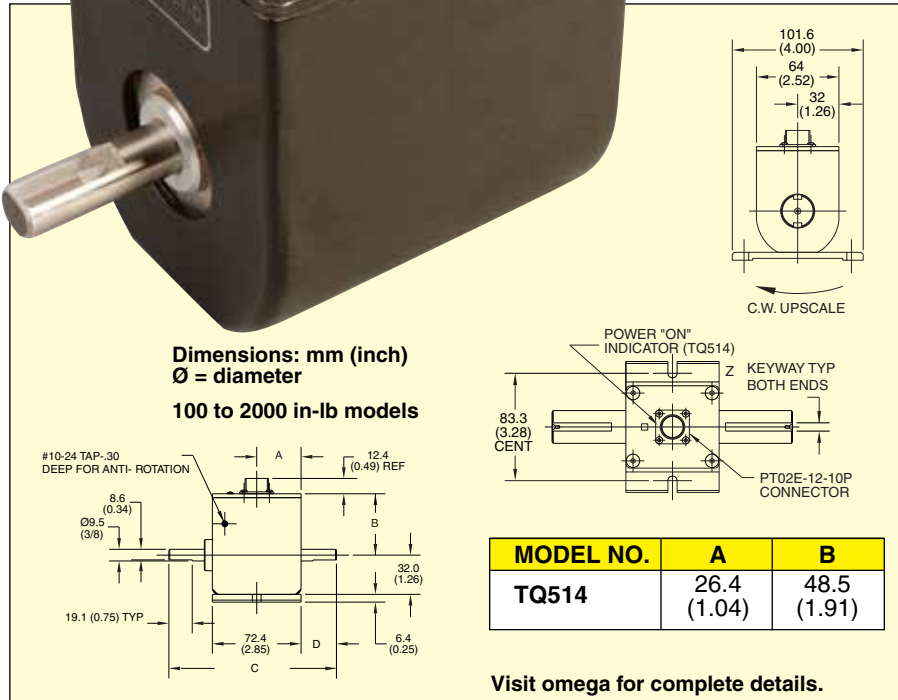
101.6
(4.00)
64
(2.52)
32
(1.26)

C.W. UPSCALE

Dimensions: mm (inch)
Ø = diameter

100 to 2000 in-lb models

POWER "ON"
INDICATOR (TQ514)
Z
KEYWAY TYP
BOTH ENDS
83.3
(3.28)
CENT
PT02E-12-10P
CONNECTOR

#10-24 TAP-.30
DEEP FOR ANTI- ROTATION
A
12.4
(0.49) REF
8.6
(0.34)
Ø9.5
(3/8)
B
32.0
(1.26)
19.1 (0.75) TYP
72.4
(2.85)
D
6.4
(0.25)
C

| MODEL NO. | A | B |
|---|---|---|
| TQ514 | 26.4 (1.04) | 48.5 (1.91) |

Visit omega for complete details.